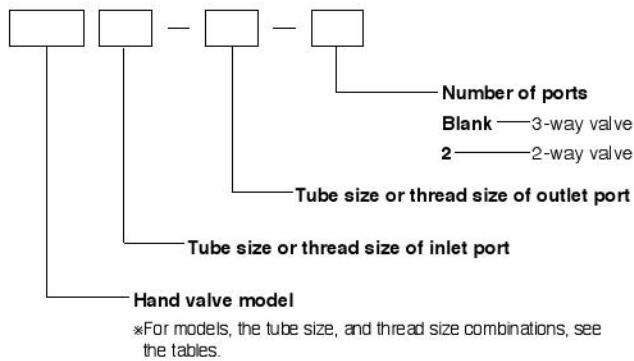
— —

Number of ports

Blank 3-way valve

2 2-way valve

Tube size or thread size of outlet port

Tube size or thread size of inlet port

Hand valve model

※For models, the tube size, and thread size combinations, see the tables.